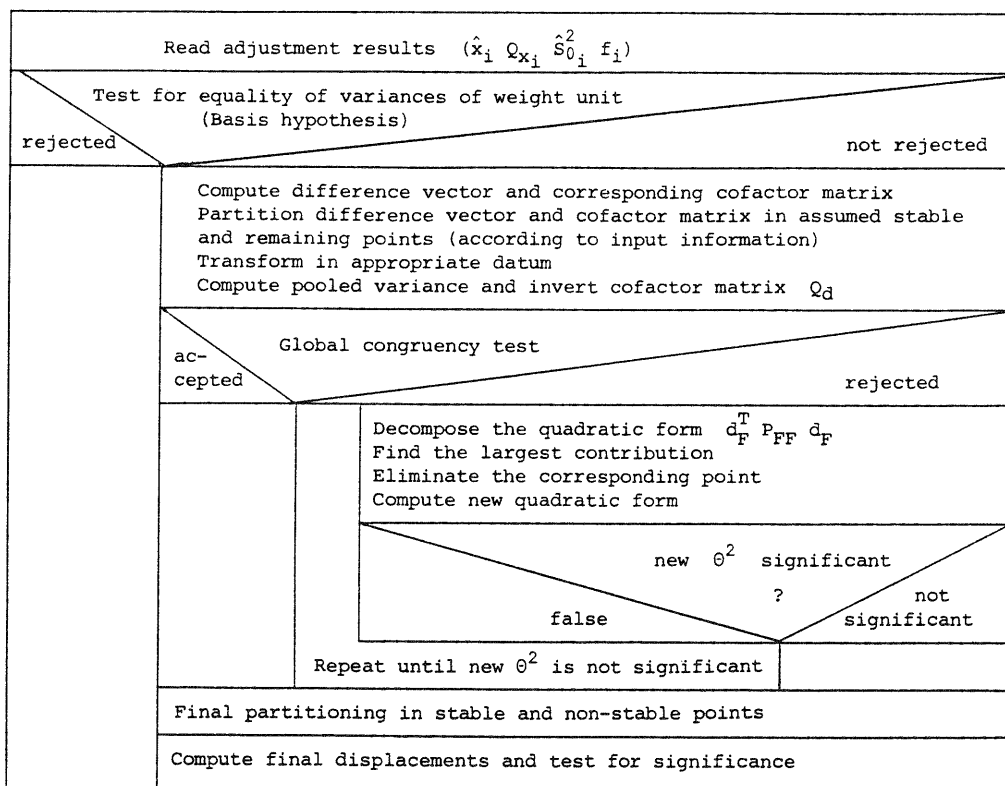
Read adjustment results $(\hat{x}_i \; Q_{x_i} \; \hat{s}_{0_i}^2 \; f_i)$

Test for equality of variances of weight unit
(Basis hypothesis)

rejected

not rejected

Compute difference vector and corresponding cofactor matrix
Partition difference vector and cofactor matrix in assumed stable and remaining points (according to input information)
Transform in appropriate datum
Compute pooled variance and invert cofactor matrix $Q_d$

Global congruency test

accepted

rejected

Decompose the quadratic form $d_F^T \, P_{FF} \, d_F$
Find the largest contribution
Eliminate the corresponding point
Compute new quadratic form

new $\Theta^2$ significant
?

false

not significant

Repeat until new $\Theta^2$ is not significant

Final partitioning in stable and non-stable points

Compute final displacements and test for significance